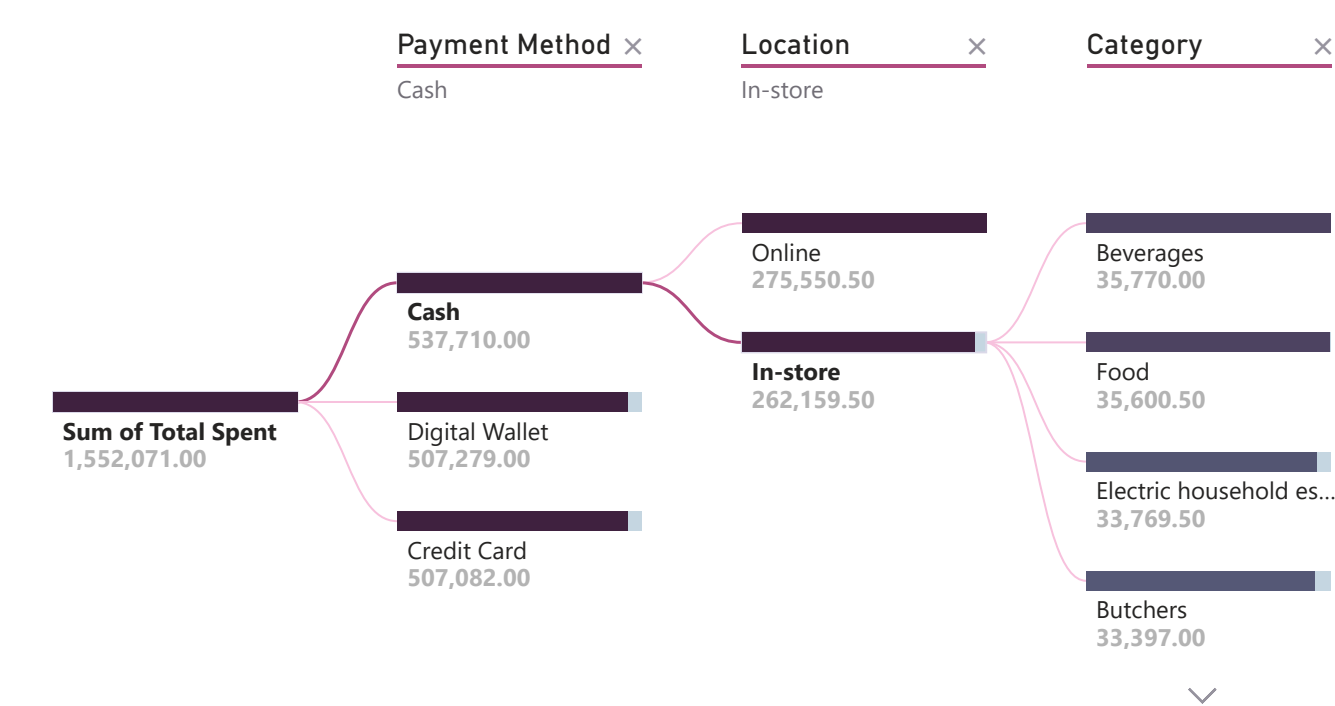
Payment Method ×
Cash

Location ×
In-store

Category ×

Sum of Total Spent
1,552,071.00

Cash
537,710.00

Digital Wallet
507,279.00

Credit Card
507,082.00

Online
275,550.50

In-store
262,159.50

Beverages
35,770.00

Food
35,600.50

Electric household es...
33,769.50

Butchers
33,397.00